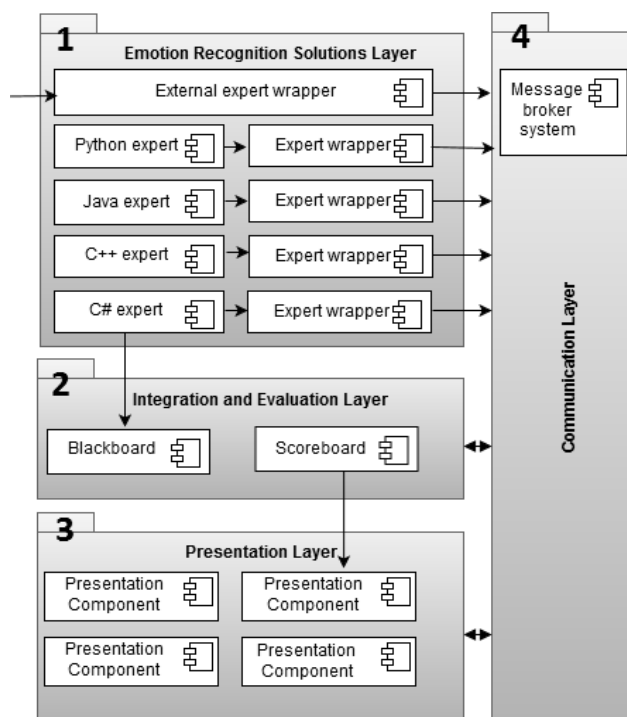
1

Emotion Recognition Solutions Layer

External expert wrapper

Python expert

Expert wrapper

Java expert

Expert wrapper

C++ expert

Expert wrapper

C# expert

Expert wrapper

4

Message broker system

Communication Layer

2

Integration and Evaluation Layer

Blackboard

Scoreboard

3

Presentation Layer

Presentation Component

Presentation Component

Presentation Component

Presentation Component